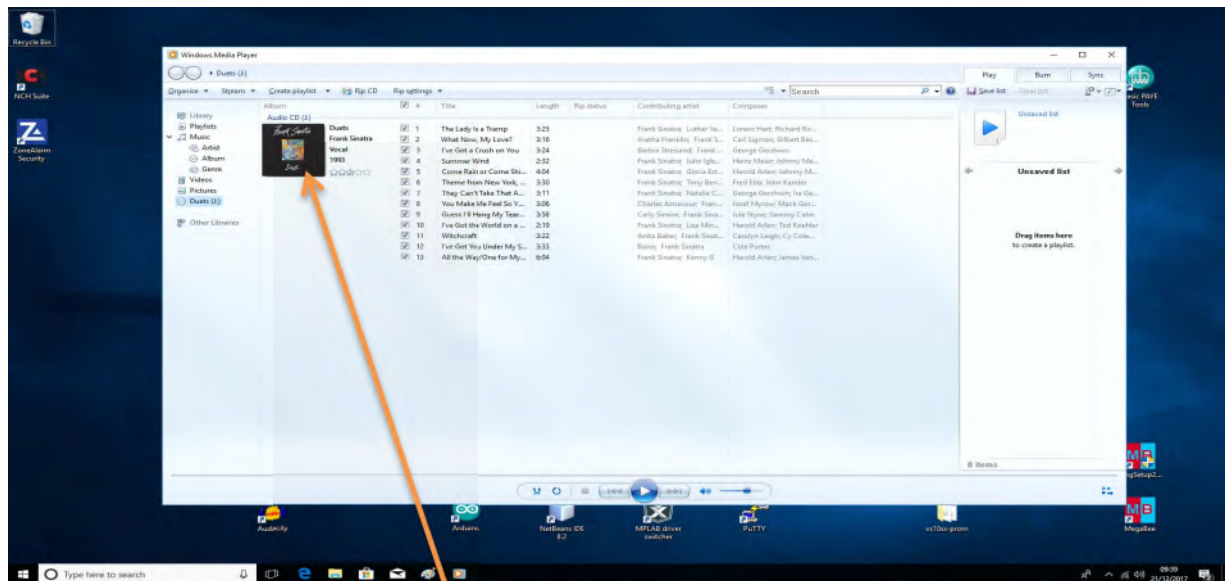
Recycle Bin

NCH Suite

ZoneAlarm Security

Windows Media Player

Duets (J:)

Organize ▾ Stream ▾ Create playlist ▾ Rip CD Rip settings ▾

Search

Play Burn Sync

Save list Clear list

Library
Playlists
Music
Artist
Album
Genre
Videos
Pictures
Duets (J:)

Other Libraries

Album
Audio CD (J:)
Duets
Frank Sinatra
Vocal
1993

| # | Title | Length | Rip status | Contributing artist | Composer |
|---|---|---|---|---|---|
| 1 | The Lady Is a Tramp | 3:25 | | Frank Sinatra; Luther Va... | Lorenz Hart; Richard Ro... |
| 2 | What Now, My Love? | 3:18 | | Aretha Franklin; Frank S... | Carl Sigman; Gilbert Béc... |
| 3 | I've Got a Crush on You | 3:24 | | Barbra Streisand; Frank... | George Gershwin |
| 4 | Summer Wind | 2:32 | | Frank Sinatra; Julio Igle... | Heinz Meier; Johnny Me... |
| 5 | Come Rain or Come Shi... | 4:04 | | Frank Sinatra; Gloria Est... | Harold Arlen; Johnny M... |
| 6 | Theme from New York, ... | 3:30 | | Frank Sinatra; Tony Ben... | Fred Ebb; John Kander |
| 7 | They Can't Take That A... | 3:11 | | Frank Sinatra; Natalie C... | George Gershwin; Ira Ge... |
| 8 | You Make Me Feel So Y... | 3:06 | | Charles Aznavour; Fran... | Josef Myrow; Mack Gor... |
| 9 | Guess I'll Hang My Tear... | 3:58 | | Carly Simon; Frank Sina... | Jule Styne; Sammy Cahn |
| 10 | I've Got the World on a ... | 2:19 | | Frank Sinatra; Liza Minn... | Harold Arlen; Ted Koehler |
| 11 | Witchcraft | 3:22 | | Anita Baker; Frank Sinat... | Carolyn Leigh; Cy Cole... |
| 12 | I've Got You Under My S... | 3:33 | | Bono; Frank Sinatra | Cole Porter |
| 13 | All the Way/One for My... | 6:04 | | Frank Sinatra; Kenny G | Harold Arlen; James Van... |

Unsaved list

Unsaved list

Drag items here
to create a playlist.

0 items

asic PAYE Tools

Audacity

Arduino

NetBeans IDE 8.2

MPLAB driver switcher

PuTTY

vs10sp-prom

ngSetup2...

MegaBee

Type here to search

09:39
21/12/2017